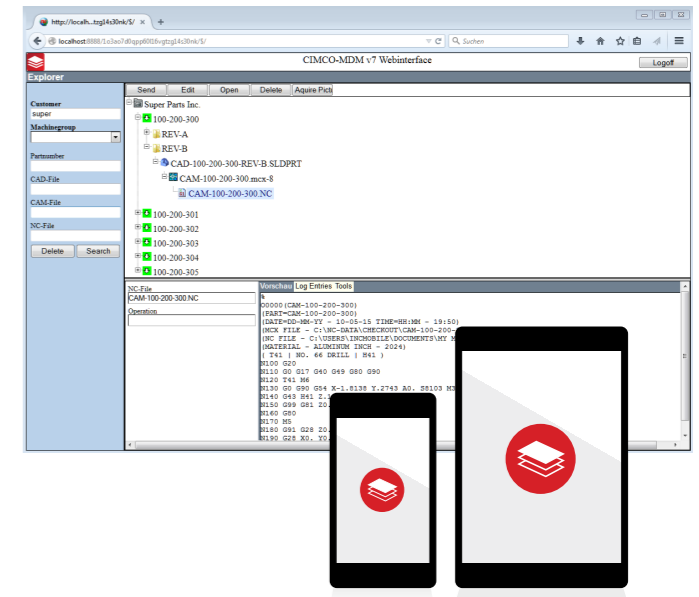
http://localh...tzgl4s30nk/$/

localhost:8888/1o3ao7d0qpp60026vgtzgl4s30nk/$/

Suchen

CIMCO-MDM v7 Webinterface

Logoff

Explorer

Customer
super
Machinegroup

Partnumber

CAD-File

CAM-File

NC-File

Delete Search

Send Edit Open Delete Aquire Pictu

Super Parts Inc.
100-200-300
REV-A
REV-B
CAD-100-200-300-REV-B.SLDPRT
CAM-100-200-300.mcx-8
CAM-100-200-300.NC
100-200-301
100-200-302
100-200-303
100-200-304
100-200-305

NC-File
CAM-100-200-300.NC
Operation

Vorschau Log Entries Tools

%
O0000(CAM-100-200-300)
(PART=CAM-100-200-300)
(DATE=DD-MM-YY - 10-05-15 TIME=HH:MM - 19:50)
(MCX FILE - C:\NC-DATA\CHECKOUT\CAM-100-200-
(NC FILE - C:\USERS\INCMOBILE\DOCUMENTS\MY M
(MATERIAL - ALUMINUM INCH - 2024)
( T41 | NO. 66 DRILL | H41 )
N100 G20
N110 G0 G17 G40 G49 G80 G90
N120 T41 M6
N130 G0 G90 G54 X-1.8138 Y.2743 A0. S8103 M3
N140 G43 H41 Z.1
N150 G99 G81 Z0.
N160 G80
N170 M5
N180 G91 G28 Z0.
N190 G28 X0. Y0.